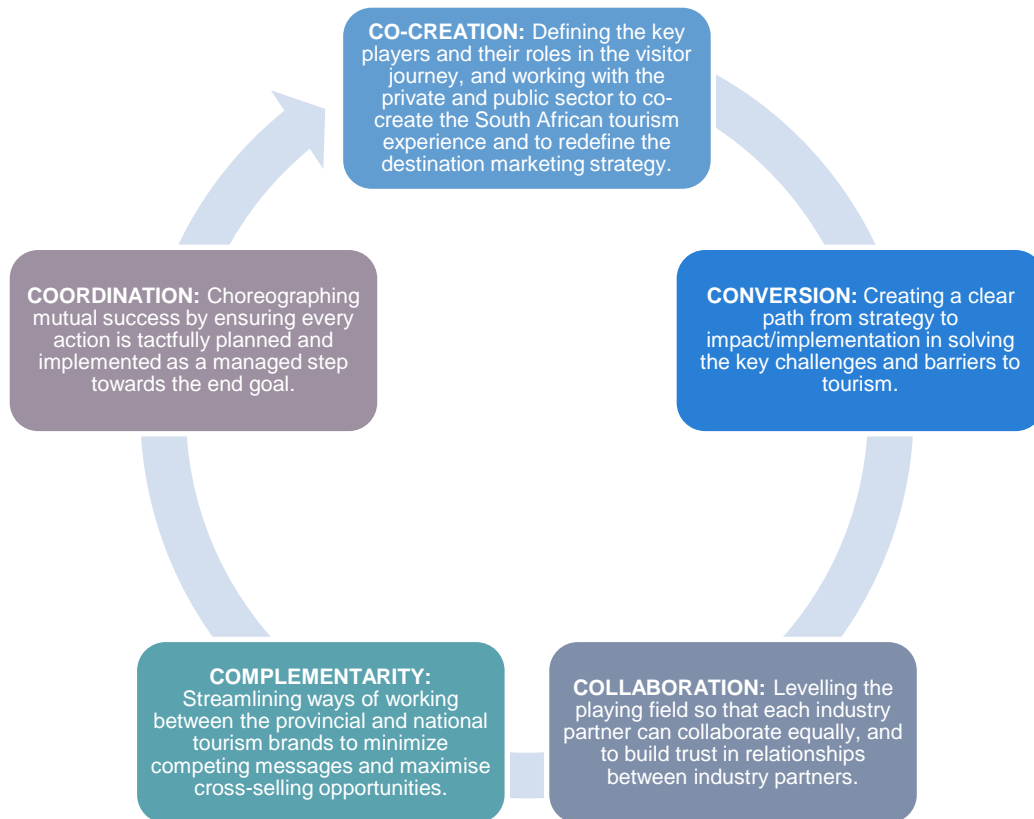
**CO-CREATION:** Defining the key players and their roles in the visitor journey, and working with the private and public sector to co-create the South African tourism experience and to redefine the destination marketing strategy.

**CONVERSION:** Creating a clear path from strategy to impact/implementation in solving the key challenges and barriers to tourism.

**COLLABORATION:** Levelling the playing field so that each industry partner can collaborate equally, and to build trust in relationships between industry partners.

**COMPLEMENTARITY:** Streamlining ways of working between the provincial and national tourism brands to minimize competing messages and maximise cross-selling opportunities.

**COORDINATION:** Choreographing mutual success by ensuring every action is tactfully planned and implemented as a managed step towards the end goal.